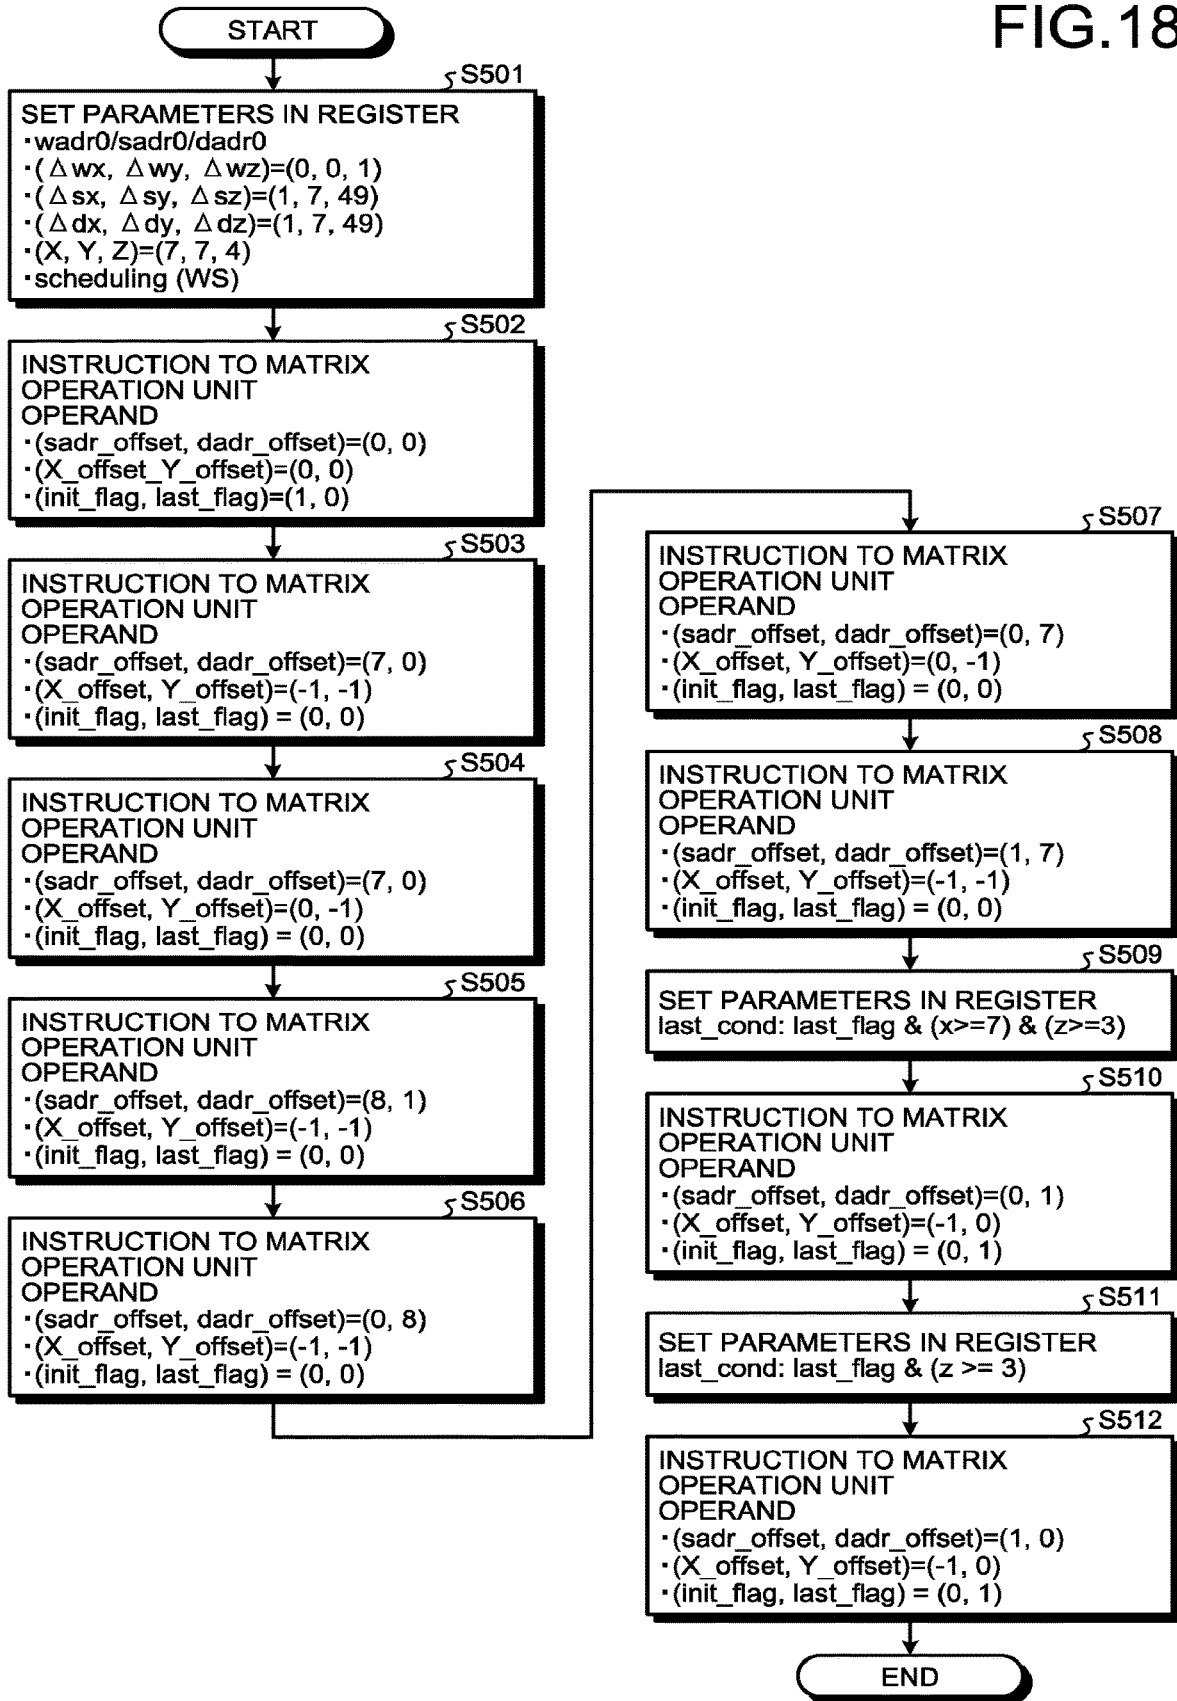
FIG.18

START

S501
SET PARAMETERS IN REGISTER
・wadr0/sadr0/dadr0
・(Δwx, Δwy, Δwz)=(0, 0, 1)
・(Δsx, Δsy, Δsz)=(1, 7, 49)
・(Δdx, Δdy, Δdz)=(1, 7, 49)
・(X, Y, Z)=(7, 7, 4)
・scheduling (WS)

S502
INSTRUCTION TO MATRIX OPERATION UNIT
OPERAND
・(sadr_offset, dadr_offset)=(0, 0)
・(X_offset_Y_offset)=(0, 0)
・(init_flag, last_flag)=(1, 0)

S503
INSTRUCTION TO MATRIX OPERATION UNIT
OPERAND
・(sadr_offset, dadr_offset)=(7, 0)
・(X_offset, Y_offset)=(-1, -1)
・(init_flag, last_flag) = (0, 0)

S504
INSTRUCTION TO MATRIX OPERATION UNIT
OPERAND
・(sadr_offset, dadr_offset)=(7, 0)
・(X_offset, Y_offset)=(0, -1)
・(init_flag, last_flag) = (0, 0)

S505
INSTRUCTION TO MATRIX OPERATION UNIT
OPERAND
・(sadr_offset, dadr_offset)=(8, 1)
・(X_offset, Y_offset)=(-1, -1)
・(init_flag, last_flag) = (0, 0)

S506
INSTRUCTION TO MATRIX OPERATION UNIT
OPERAND
・(sadr_offset, dadr_offset)=(0, 8)
・(X_offset, Y_offset)=(-1, -1)
・(init_flag, last_flag) = (0, 0)

S507
INSTRUCTION TO MATRIX OPERATION UNIT
OPERAND
・(sadr_offset, dadr_offset)=(0, 7)
・(X_offset, Y_offset)=(0, -1)
・(init_flag, last_flag) = (0, 0)

S508
INSTRUCTION TO MATRIX OPERATION UNIT
OPERAND
・(sadr_offset, dadr_offset)=(1, 7)
・(X_offset, Y_offset)=(-1, -1)
・(init_flag, last_flag) = (0, 0)

S509
SET PARAMETERS IN REGISTER
last_cond: last_flag & (x>=7) & (z>=3)

S510
INSTRUCTION TO MATRIX OPERATION UNIT
OPERAND
・(sadr_offset, dadr_offset)=(0, 1)
・(X_offset, Y_offset)=(-1, 0)
・(init_flag, last_flag) = (0, 1)

S511
SET PARAMETERS IN REGISTER
last_cond: last_flag & (z >= 3)

S512
INSTRUCTION TO MATRIX OPERATION UNIT
OPERAND
・(sadr_offset, dadr_offset)=(1, 0)
・(X_offset, Y_offset)=(-1, 0)
・(init_flag, last_flag) = (0, 1)

END